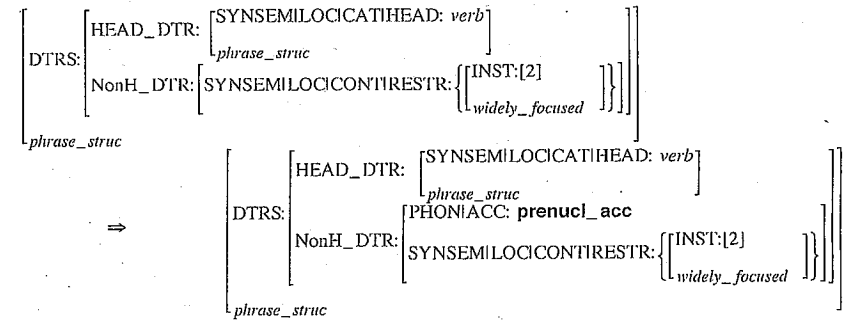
DTRS: HEAD_DTR: SYNSEM|LOC|CAT|HEAD: *verb*
*phrase_struc*
NonH_DTR: SYNSEM|LOC|CONT|RESTR: { INST:[2]
*widely_focused* }
*phrase_struc*

⇒

DTRS: HEAD_DTR: SYNSEM|LOC|CAT|HEAD: *verb*
*phrase_struc*
NonH_DTR: PHON|ACC: **prenucl_acc**
SYNSEM|LOC|CONT|RESTR: { INST:[2]
*widely_focused* }
*phrase_struc*